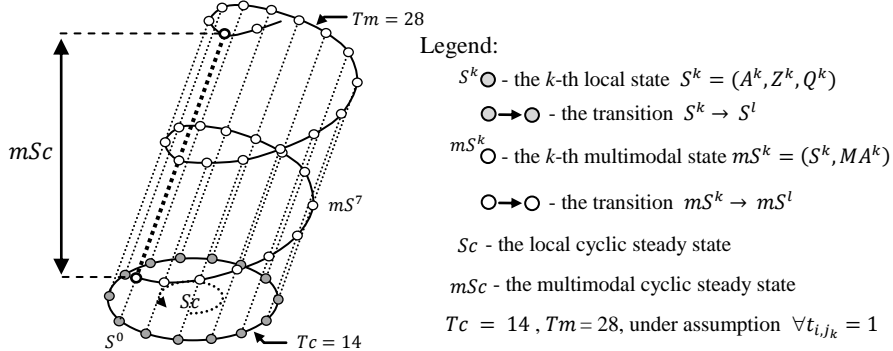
$Tm = 28$

$mSc$

$mS^7$

$Sc$

$S^0$

$Tc = 14$

Legend:

$S^k$ - the $k$-th local state $S^k = (A^k, Z^k, Q^k)$

- the transition $S^k \rightarrow S^l$

$mS^k$ - the $k$-th multimodal state $mS^k = (S^k, MA^k)$

- the transition $mS^k \rightarrow mS^l$

$Sc$ - the local cyclic steady state

$mSc$ - the multimodal cyclic steady state

$Tc = 14$, $Tm = 28$, under assumption $\forall t_{i,j_k} = 1$